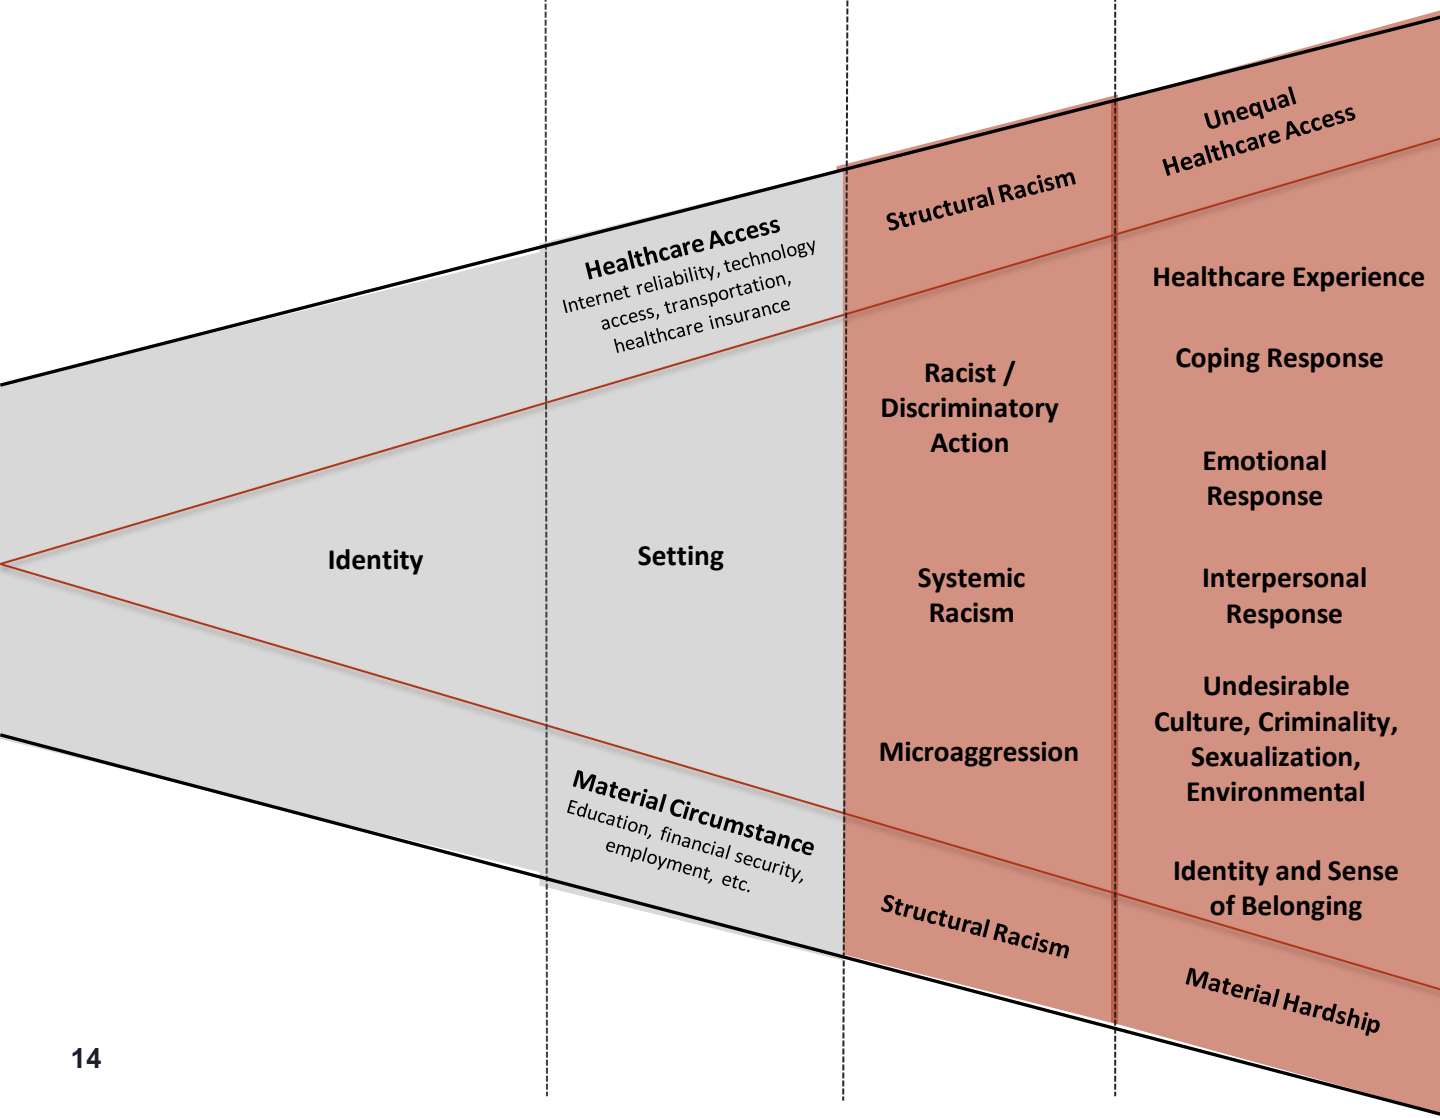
Unequal Healthcare Access

Structural Racism

Healthcare Access
Internet reliability, technology access, transportation, healthcare insurance

Healthcare Experience

Coping Response

Racist / Discriminatory Action

Emotional Response

Identity

Setting

Systemic Racism

Interpersonal Response

Undesirable Culture, Criminality, Sexualization, Environmental

Microaggression

Material Circumstance
Education, financial security, employment, etc.

Identity and Sense of Belonging

Structural Racism

Material Hardship

14